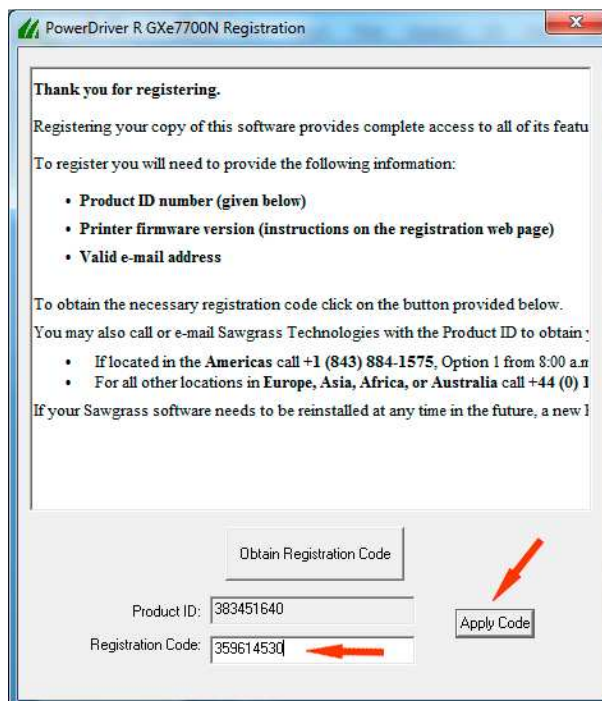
PowerDriver R GXe7700N Registration

Thank you for registering.

Registering your copy of this software provides complete access to all of its featu

To register you will need to provide the following information:

- Product ID number (given below)
- Printer firmware version (instructions on the registration web page)
- Valid e-mail address

To obtain the necessary registration code click on the button provided below.

You may also call or e-mail Sawgrass Technologies with the Product ID to obtain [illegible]

- If located in the Americas call +1 (843) 884-1575, Option 1 from 8:00 a.m
- For all other locations in Europe, Asia, Africa, or Australia call +44 (0) 1

If your Sawgrass software needs to be reinstalled at any time in the future, a new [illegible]

Obtain Registration Code

Product ID: 383451640

Registration Code: 359614530

Apply Code